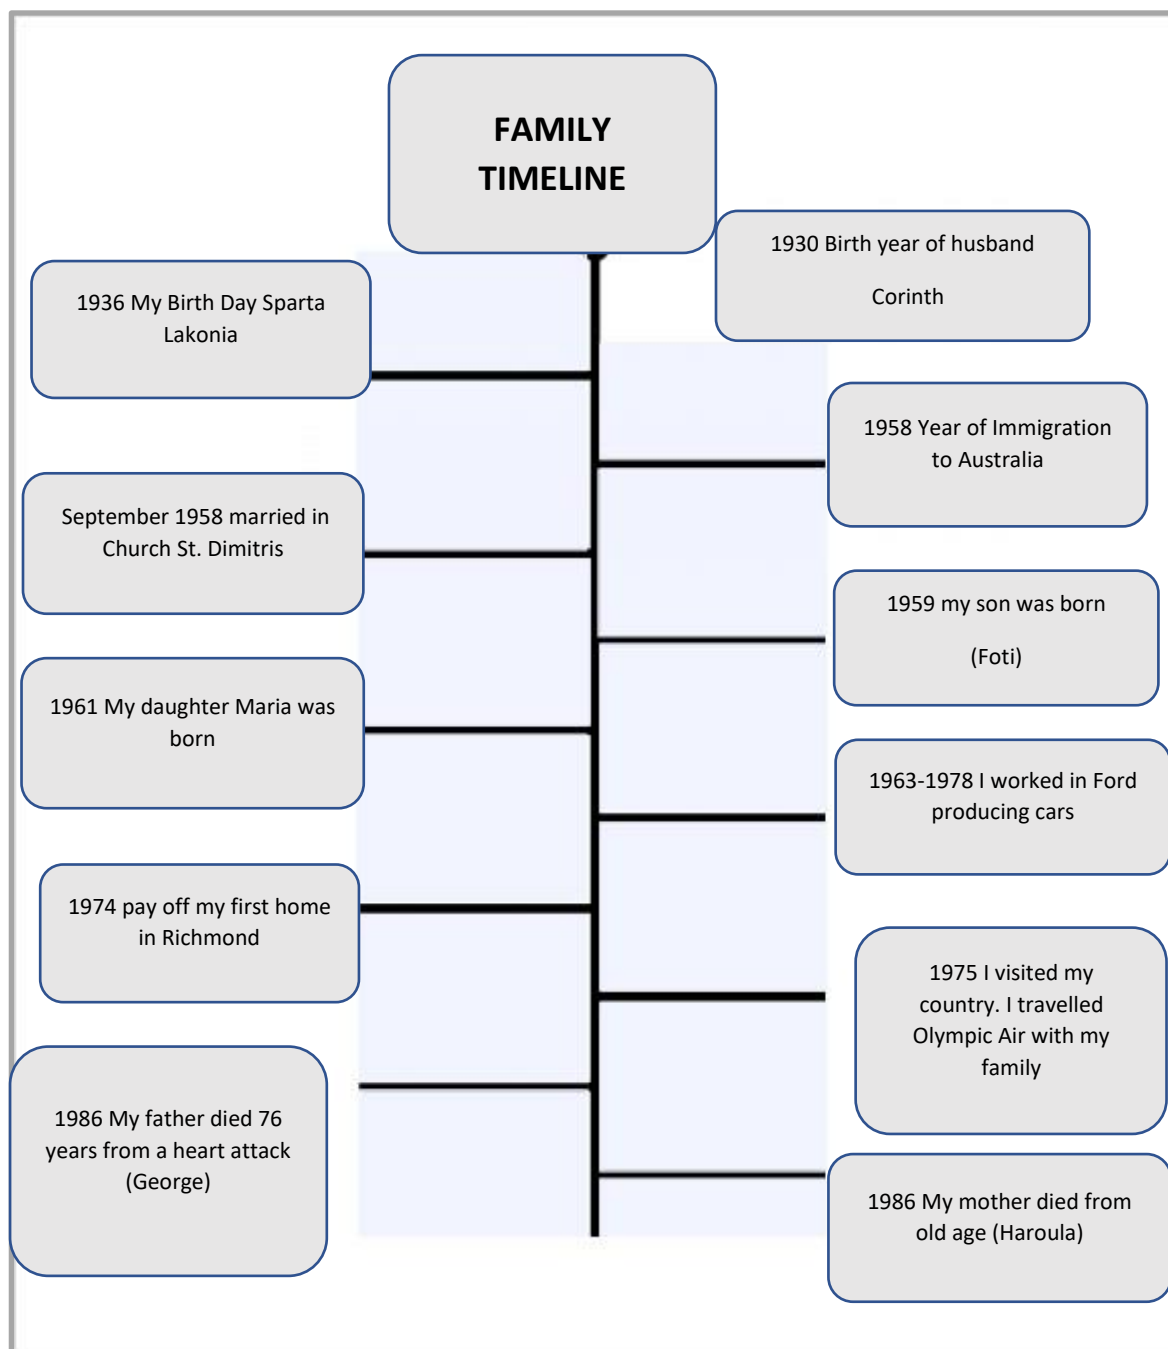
FAMILY TIMELINE

1930 Birth year of husband

Corinth

1936 My Birth Day Sparta Lakonia

1958 Year of Immigration to Australia

September 1958 married in Church St. Dimitris

1959 my son was born

(Foti)

1961 My daughter Maria was born

1963-1978 I worked in Ford producing cars

1974 pay off my first home in Richmond

1975 I visited my country. I travelled Olympic Air with my family

1986 My father died 76 years from a heart attack (George)

1986 My mother died from old age (Haroula)